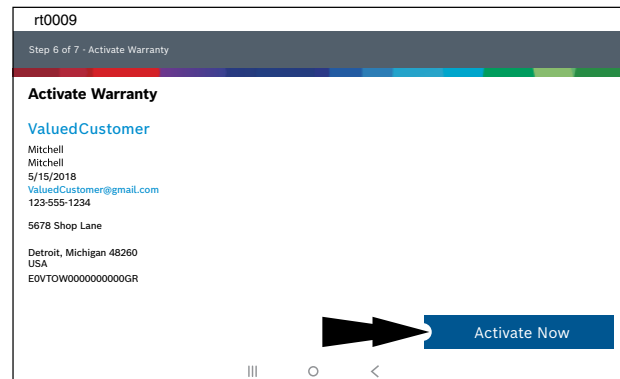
rt0009

Step 6 of 7 - Activate Warranty

Activate Warranty

ValuedCustomer

Mitchell
Mitchell
5/15/2018
ValuedCustomer@gmail.com
123-555-1234

5678 Shop Lane

Detroit, Michigan 48260
USA
E0VTOW0000000000GR

Activate Now